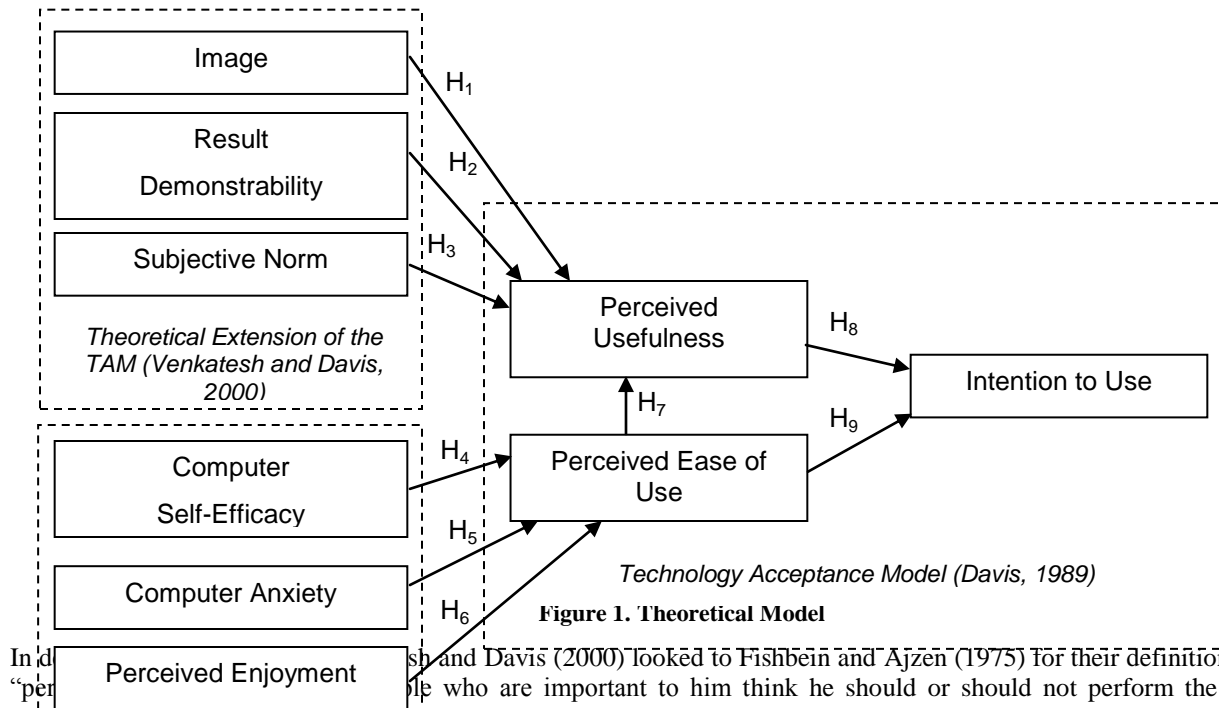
Image

Result
Demonstrability

Subjective Norm

Theoretical Extension of the TAM (Venkatesh and Davis, 2000)

$H_1$

$H_2$

$H_3$

Perceived Usefulness

$H_8$

Intention to Use

$H_7$

$H_9$

Computer
Self-Efficacy

$H_4$

Perceived Ease of Use

$H_5$

Computer Anxiety

$H_6$

Perceived Enjoyment

Technology Acceptance Model (Davis, 1989)

Figure 1. Theoretical Model

In d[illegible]sh and Davis (2000) looked to Fishbein and Ajzen (1975) for their definitio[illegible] "per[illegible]ple who are important to him think he should or should not perform the